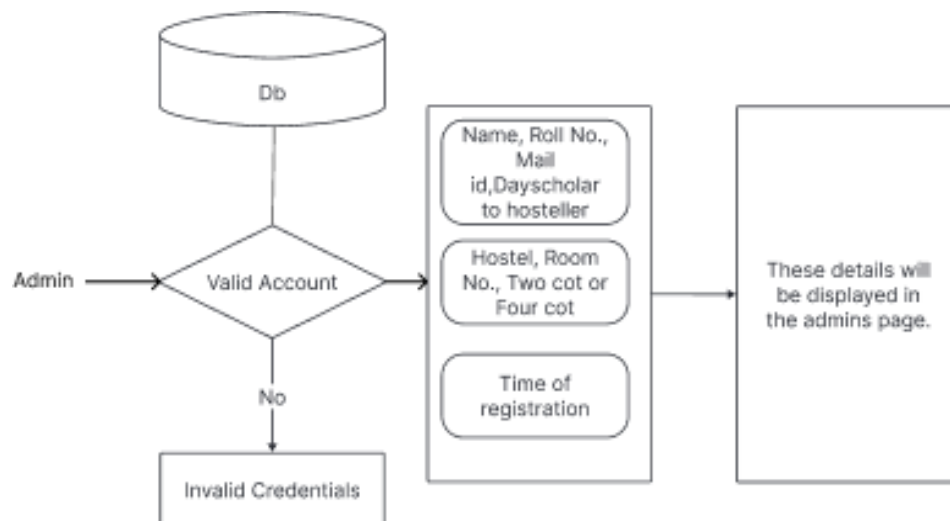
Db

Admin

Valid Account

No

Invalid Credentials

Name, Roll No., Mail id,Dayscholar to hosteller

Hostel, Room No., Two cot or Four cot

Time of registration

These details will be displayed in the admins page.